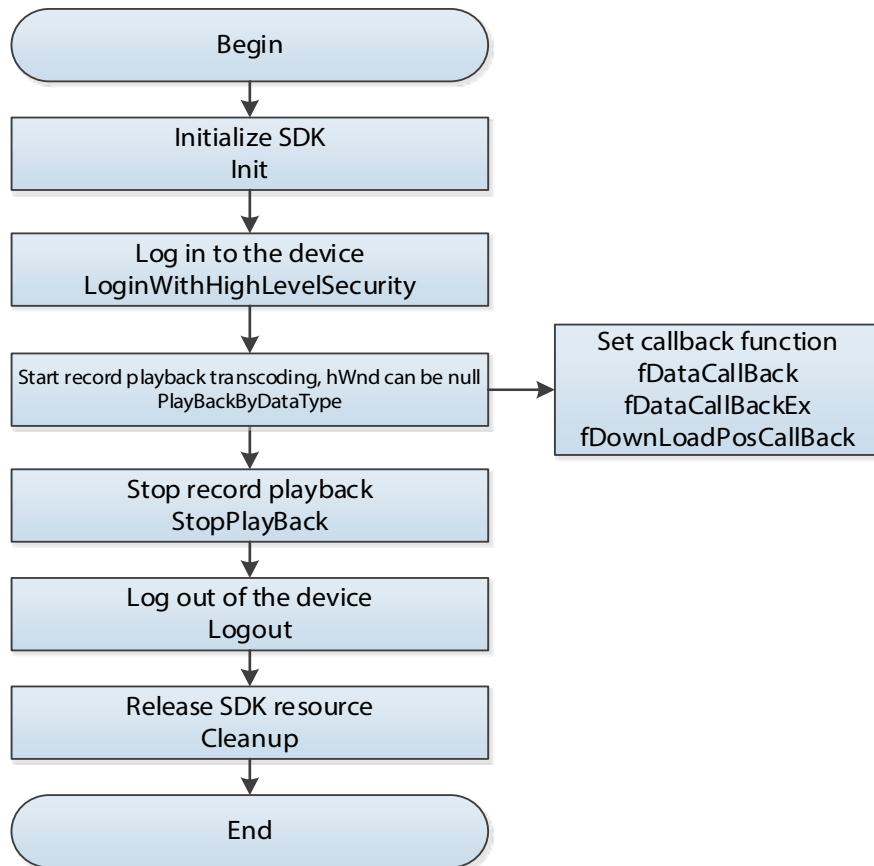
Begin

Initialize SDK
Init

Log in to the device
LoginWithHighLevelSecurity

Start record playback transcoding, hWnd can be null
PlayBackByDataType

Set callback function
fDataCallBack
fDataCallBackEx
fDownLoadPosCallBack

Stop record playback
StopPlayBack

Log out of the device
Logout

Release SDK resource
Cleanup

End